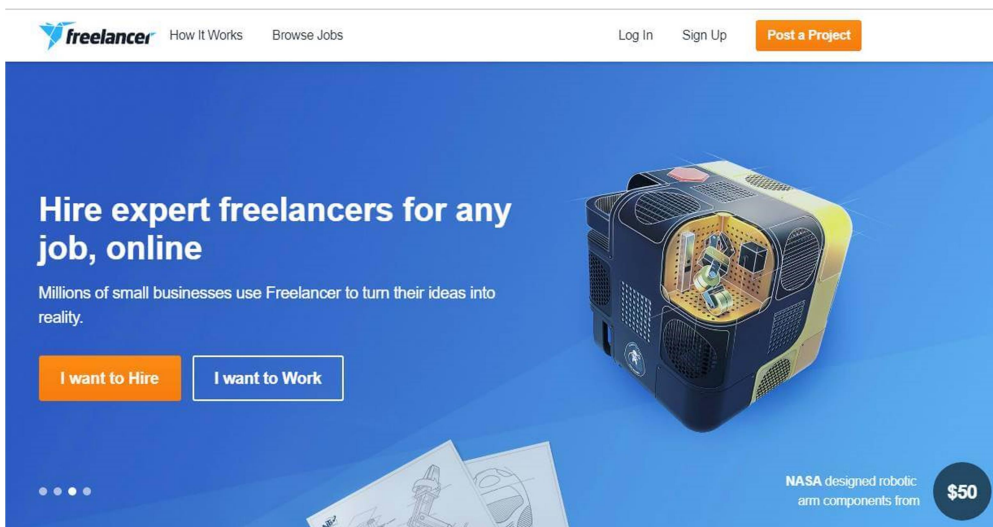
freelancer How It Works Browse Jobs Log In Sign Up Post a Project

Hire expert freelancers for any job, online

Millions of small businesses use Freelancer to turn their ideas into reality.

I want to Hire I want to Work

NASA designed robotic arm components from $50